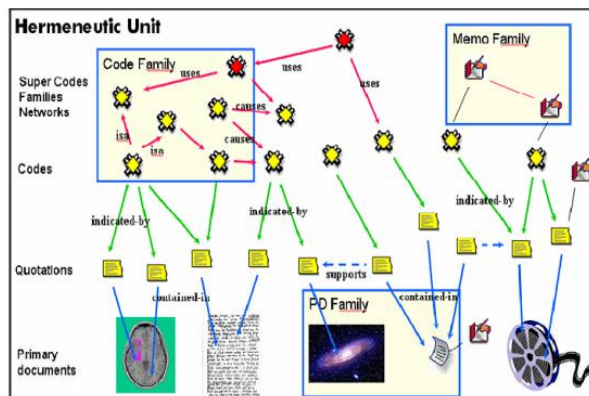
Hermeneutic Unit

Code Family

Memo Family

Super Codes
Families
Networks

uses

uses

uses

causes

isa

isa

causes

Codes

indicated-by

indicated-by

indicated-by

Quotations

supports

contained-in

contained-in

PD Family

Primary
documents